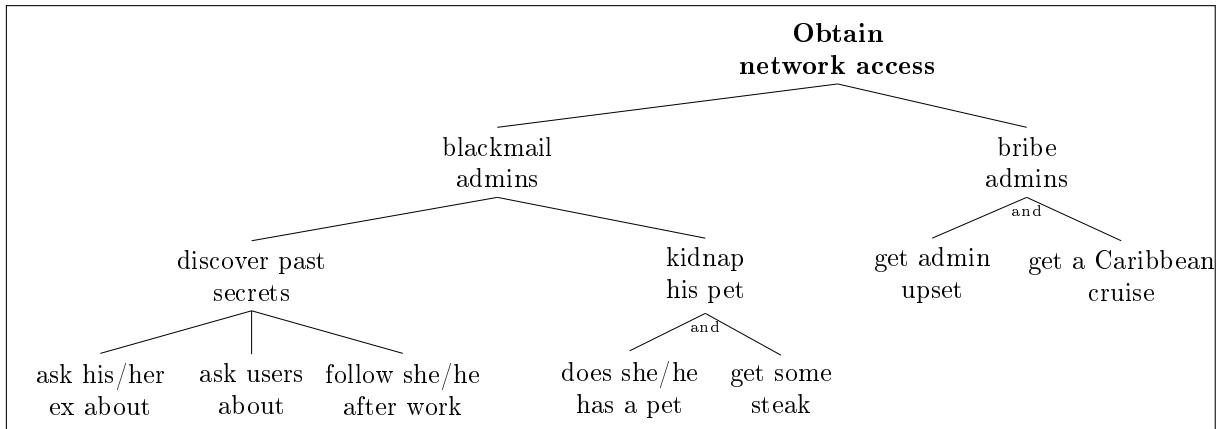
**Obtain network access**

blackmail admins

bribe admins

and

discover past secrets

kidnap his pet

and

get admin upset

get a Caribbean cruise

ask his/her ex about

ask users about

follow she/he after work

does she/he has a pet

get some steak